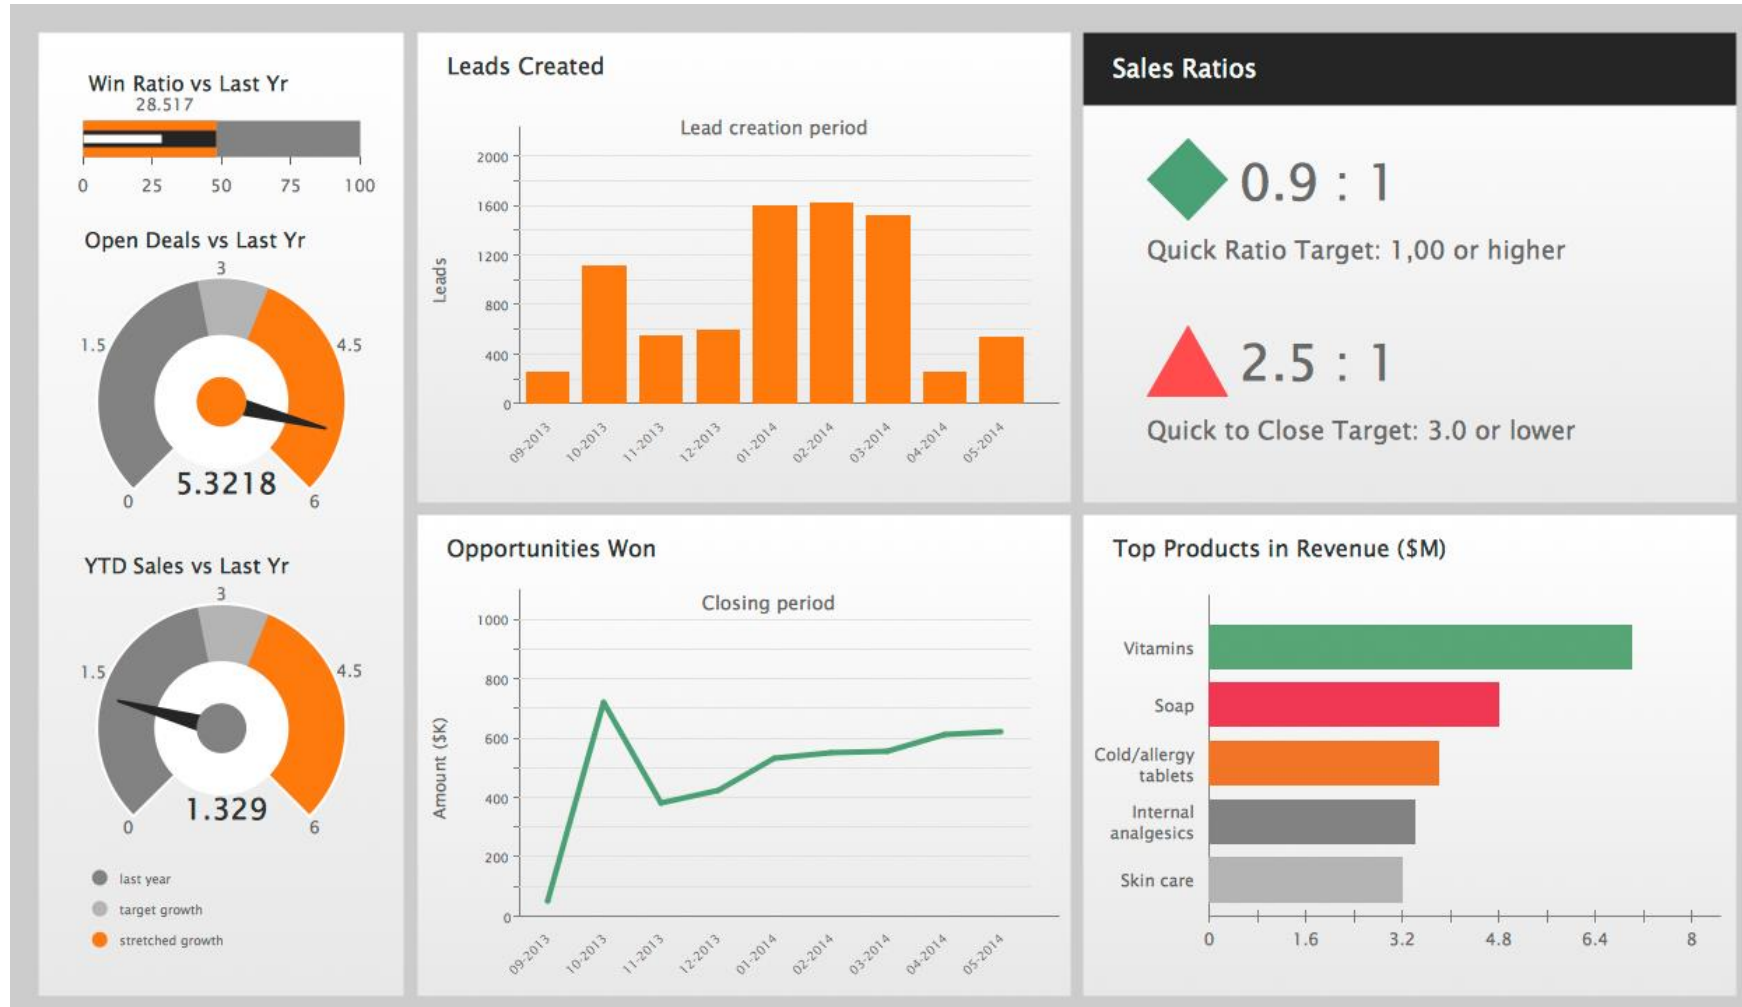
Win Ratio vs Last Yr
28.517
0 25 50 75 100

Open Deals vs Last Yr
3
1.5
4.5
5.3218
0
6

YTD Sales vs Last Yr
3
1.5
4.5
1.329
0
6

last year
target growth
stretched growth

Leads Created
Lead creation period
Leads
2000
1600
1200
800
400
0
09-2013 10-2013 11-2013 12-2013 01-2014 02-2014 03-2014 04-2014 05-2014

Sales Ratios
0.9 : 1
Quick Ratio Target: 1,00 or higher
2.5 : 1
Quick to Close Target: 3.0 or lower

Opportunities Won
Closing period
Amount ($K)
1000
800
600
400
200
0
09-2013 10-2013 11-2013 12-2013 01-2014 02-2014 03-2014 04-2014 05-2014

Top Products in Revenue ($M)
Vitamins
Soap
Cold/allergy tablets
Internal analgesics
Skin care
0 1.6 3.2 4.8 6.4 8